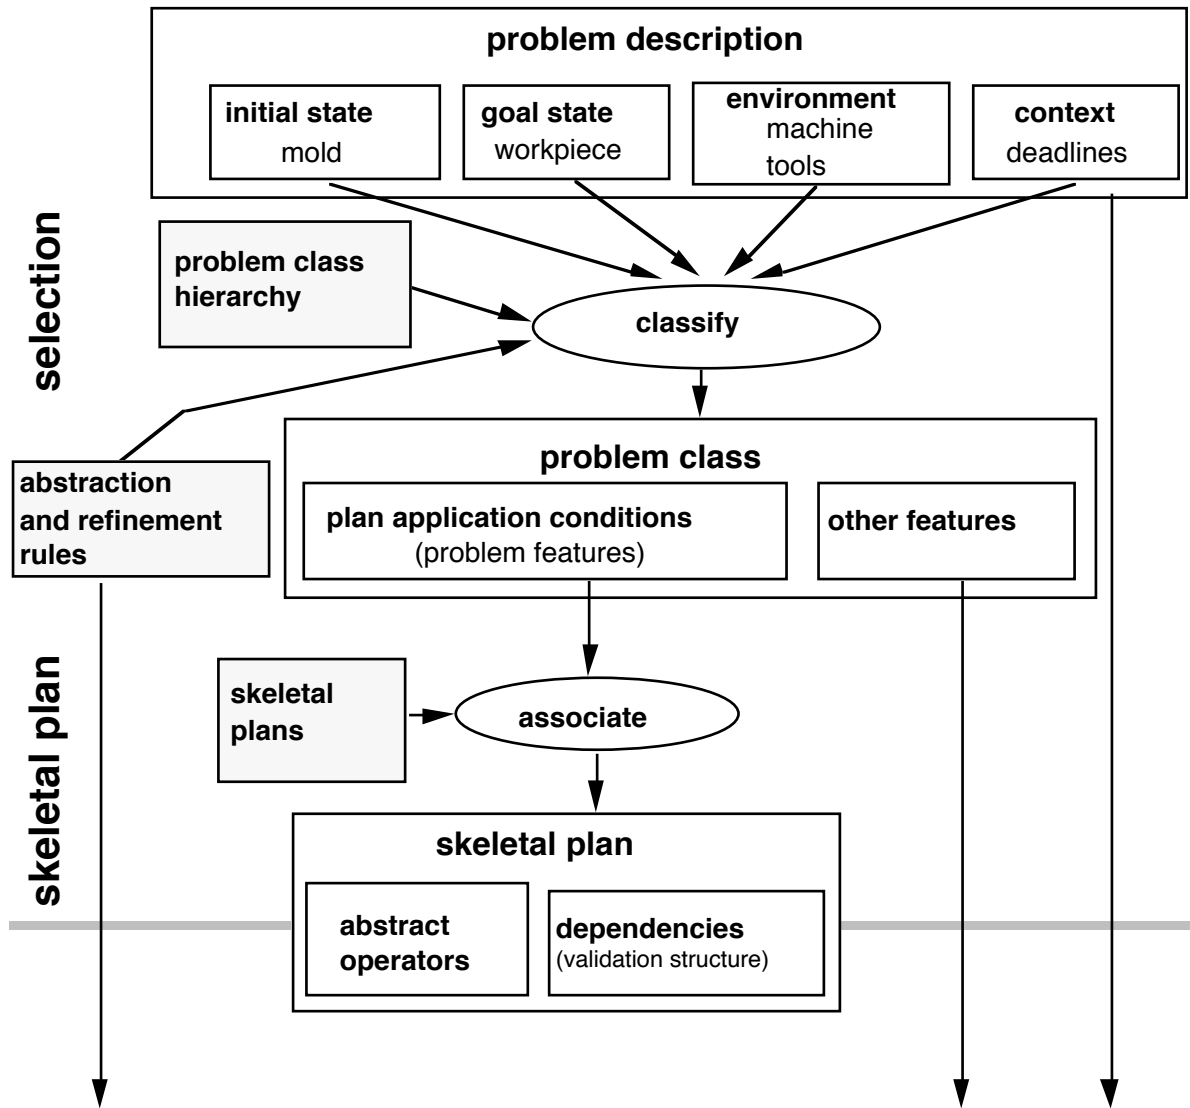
problem description

initial state
mold

goal state
workpiece

environment
machine
tools

context
deadlines

selection

problem class hierarchy

classify

abstraction and refinement rules

problem class

plan application conditions
(problem features)

other features

skeletal plan

skeletal plans

associate

skeletal plan

abstract operators

dependencies
(validation structure)